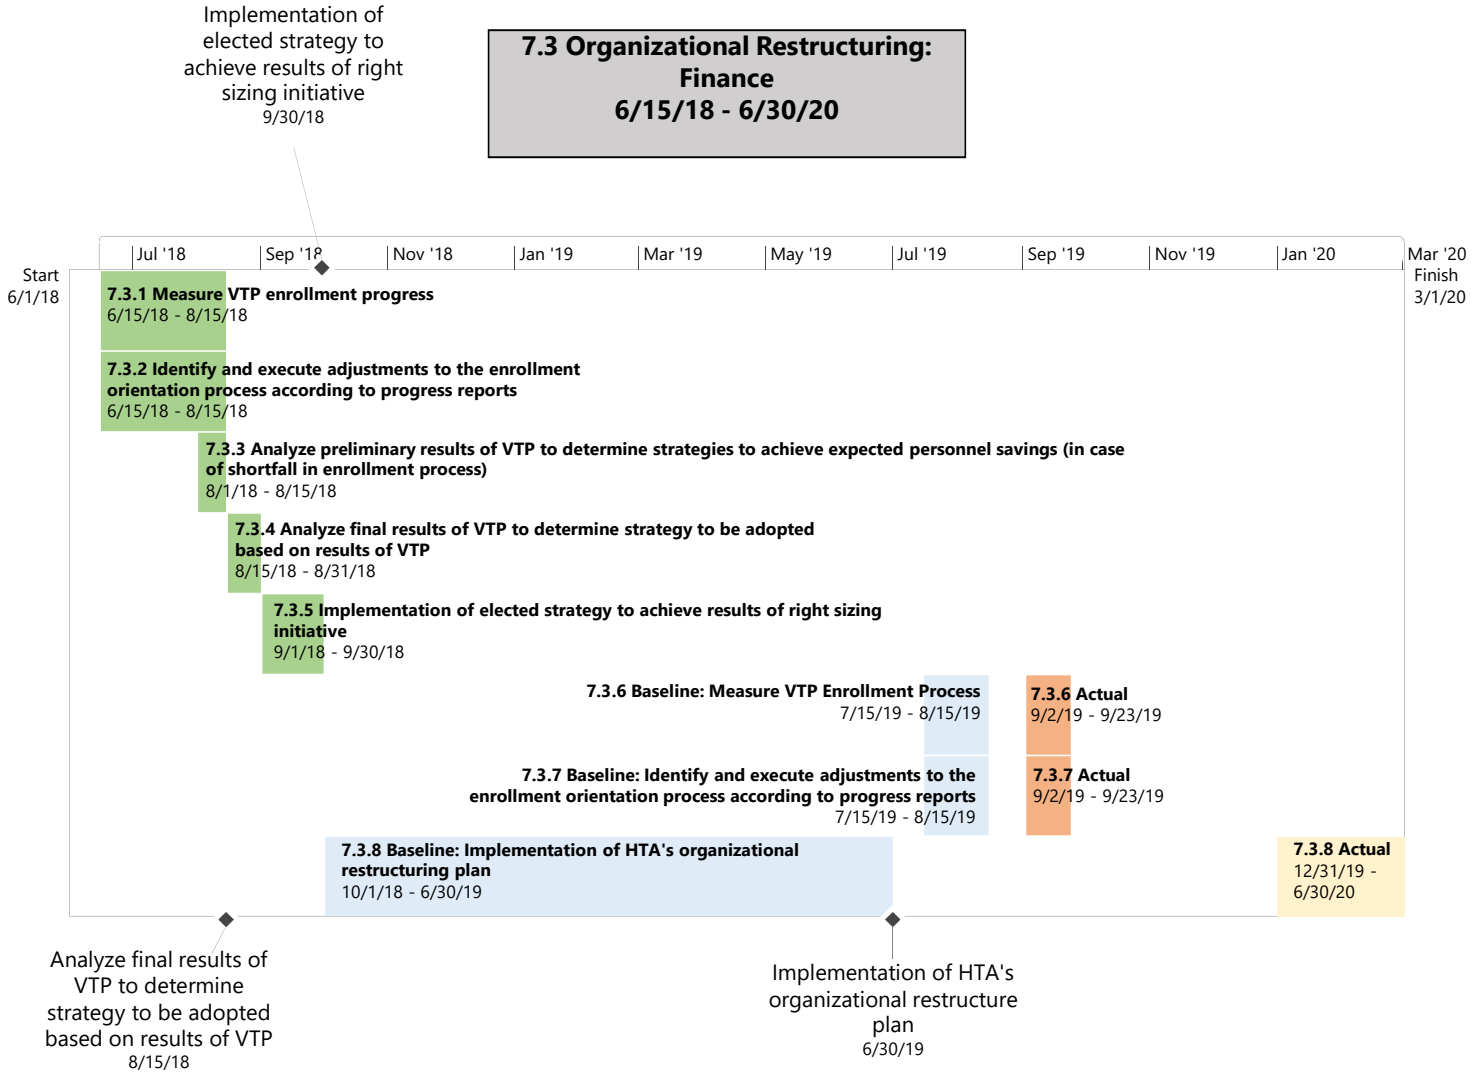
Implementation of elected strategy to achieve results of right sizing initiative
9/30/18

7.3 Organizational Restructuring: Finance
6/15/18 - 6/30/20

Jul '18 | Sep '18 | Nov '18 | Jan '19 | Mar '19 | May '19 | Jul '19 | Sep '19 | Nov '19 | Jan '20 | Mar '20

Start
6/1/18

Finish
3/1/20

7.3.1 Measure VTP enrollment progress
6/15/18 - 8/15/18

7.3.2 Identify and execute adjustments to the enrollment orientation process according to progress reports
6/15/18 - 8/15/18

7.3.3 Analyze preliminary results of VTP to determine strategies to achieve expected personnel savings (in case of shortfall in enrollment process)
8/1/18 - 8/15/18

7.3.4 Analyze final results of VTP to determine strategy to be adopted based on results of VTP
8/15/18 - 8/31/18

7.3.5 Implementation of elected strategy to achieve results of right sizing initiative
9/1/18 - 9/30/18

7.3.6 Baseline: Measure VTP Enrollment Process
7/15/19 - 8/15/19

7.3.6 Actual
9/2/19 - 9/23/19

7.3.7 Baseline: Identify and execute adjustments to the enrollment orientation process according to progress reports
7/15/19 - 8/15/19

7.3.7 Actual
9/2/19 - 9/23/19

7.3.8 Baseline: Implementation of HTA's organizational restructuring plan
10/1/18 - 6/30/19

7.3.8 Actual
12/31/19 - 6/30/20

Analyze final results of VTP to determine strategy to be adopted based on results of VTP
8/15/18

Implementation of HTA's organizational restructure plan
6/30/19